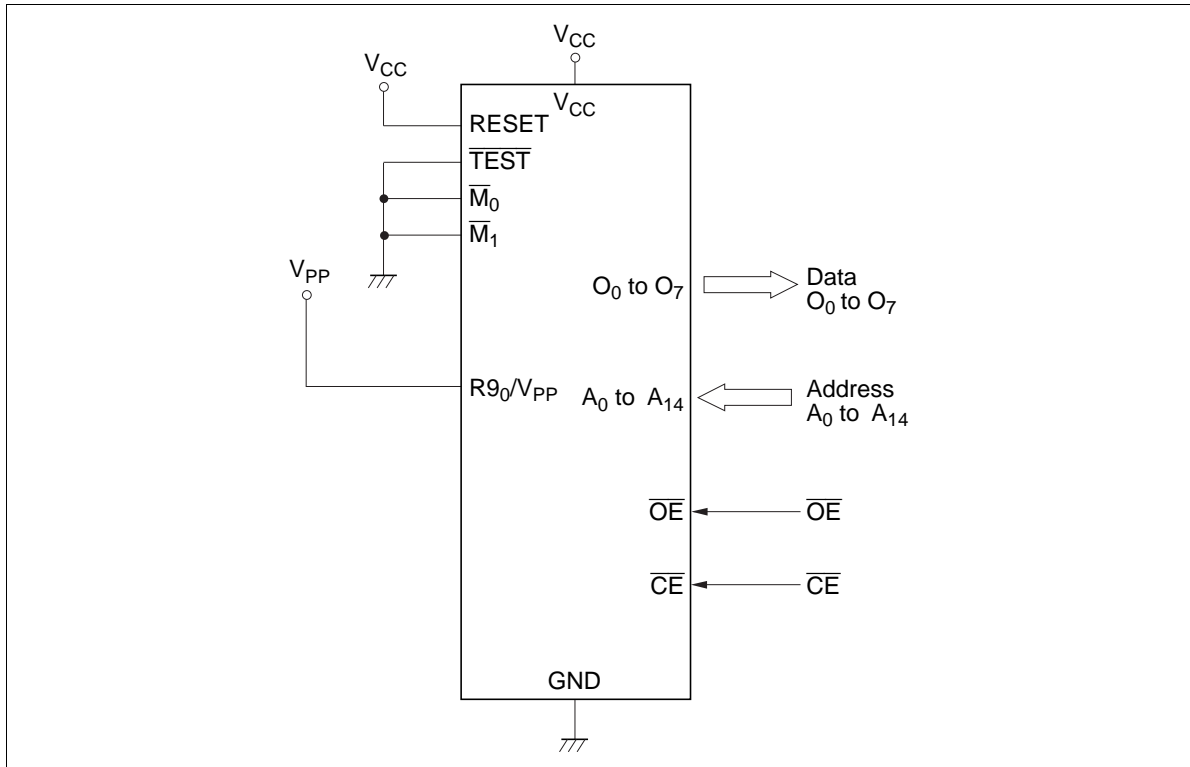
$V_{CC}$

$V_{CC}$

$V_{CC}$

RESET

$\overline{TEST}$

$\overline{M}_0$

$\overline{M}_1$

$V_{PP}$

$O_0$ to $O_7$

Data
$O_0$ to $O_7$

$R9_0/V_{PP}$

$A_0$ to $A_{14}$

Address
$A_0$ to $A_{14}$

$\overline{OE}$

$\overline{OE}$

$\overline{CE}$

$\overline{CE}$

GND